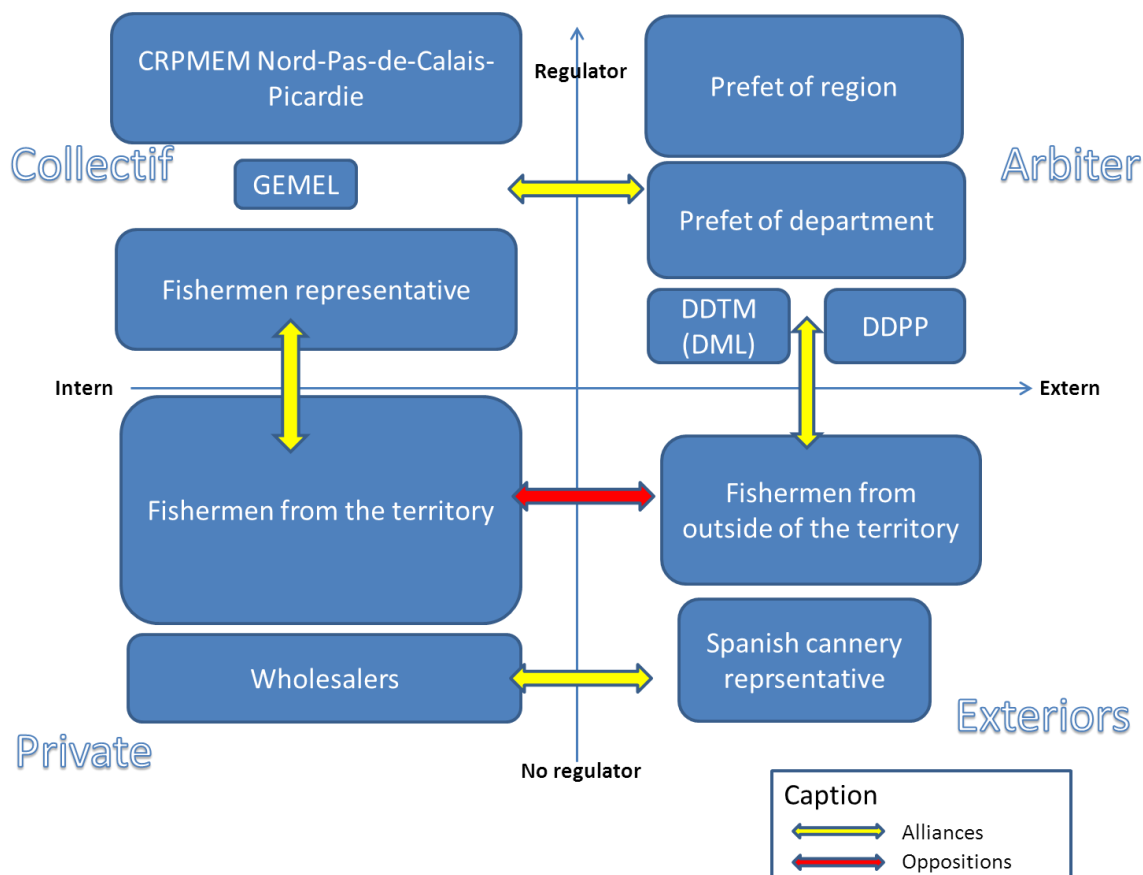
CRPMEM Nord-Pas-de-Calais-Picardie

Regulator

Prefet of region

Collectif

GEMEL

Arbiter

Prefet of department

Fishermen representative

DDTM (DML)

DDPP

Intern

Extern

Fishermen from the territory

Fishermen from outside of the territory

Wholesalers

Spanish cannery reprsentative

Exteriors

Private

No regulator

Caption

Alliances

Oppositions